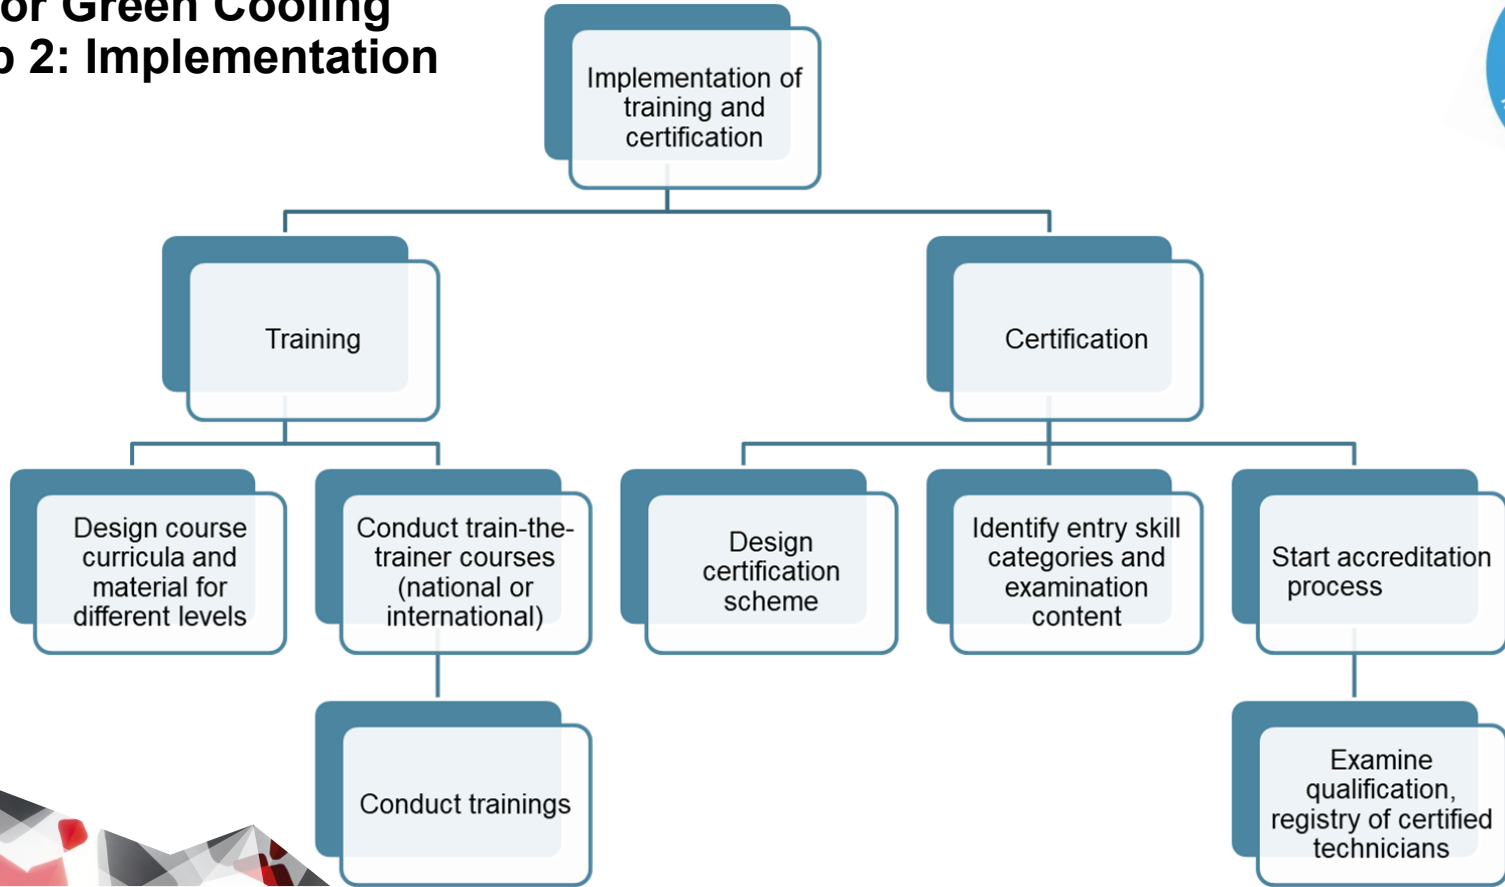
or Green Cooling
p 2: Implementation

Implementation of training and certification

Training

Certification

Design course curricula and material for different levels

Conduct train-the-trainer courses (national or international)

Conduct trainings

Design certification scheme

Identify entry skill categories and examination content

Start accreditation process

Examine qualification, registry of certified technicians